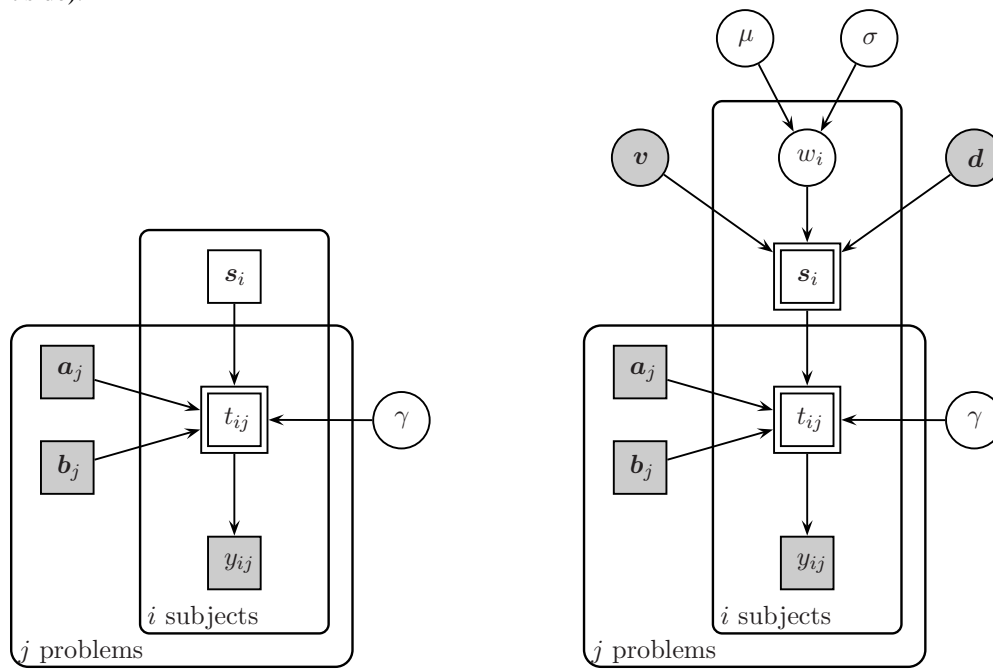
$\boldsymbol{s}_i$

$\boldsymbol{a}_j$

$t_{ij}$

$\gamma$

$\boldsymbol{b}_j$

$y_{ij}$

$i$ subjects

$j$ problems

$\mu$

$\sigma$

$\boldsymbol{v}$

$w_i$

$\boldsymbol{d}$

$\boldsymbol{s}_i$

$\boldsymbol{a}_j$

$t_{ij}$

$\gamma$

$\boldsymbol{b}_j$

$y_{ij}$

$i$ subjects

$j$ problems